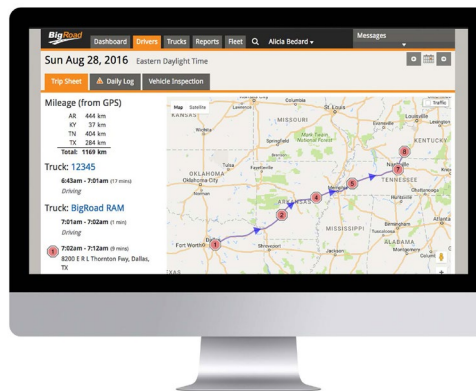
BigRoad Dashboard Drivers Trucks Reports Fleet Alicia Bedard Messages

Sun Aug 28, 2016 Eastern Daylight Time

Trip Sheet Daily Log Vehicle Inspection

Mileage (from GPS)

| | |
|---|---|
| AR | 444 km |
| KY | 57 km |
| TN | 404 km |
| TX | 284 km |
| Total: | 1169 km |

Truck: 12345

6:43am - 7:01am (17 mins)

Driving

Truck: BigRoad RAM

7:01am - 7:02am (1 min)

Driving

1 7:02am - 7:12am (9 mins)

8260 E R L Thornton Fwy, Dallas, TX

Map Satellite Traffic

KANSAS MISSOURI Columbia St. Louis Evansville Louisville Lexington Wichita Springfield Mark Twain National Forest KENTUCKY Tulsa Fayetteville OKLAHOMA Oklahoma City ARKANSAS Memphis Nashville Knoxville TENNESSEE Chattanooga Huntsville MISSISSIPPI Birmingham Atlanta Tuscaloosa ALABAMA Montgomery Columbus Dallas Fort Worth Shreveport Jackson TEXAS

1 2 3 4 5 6 7 8